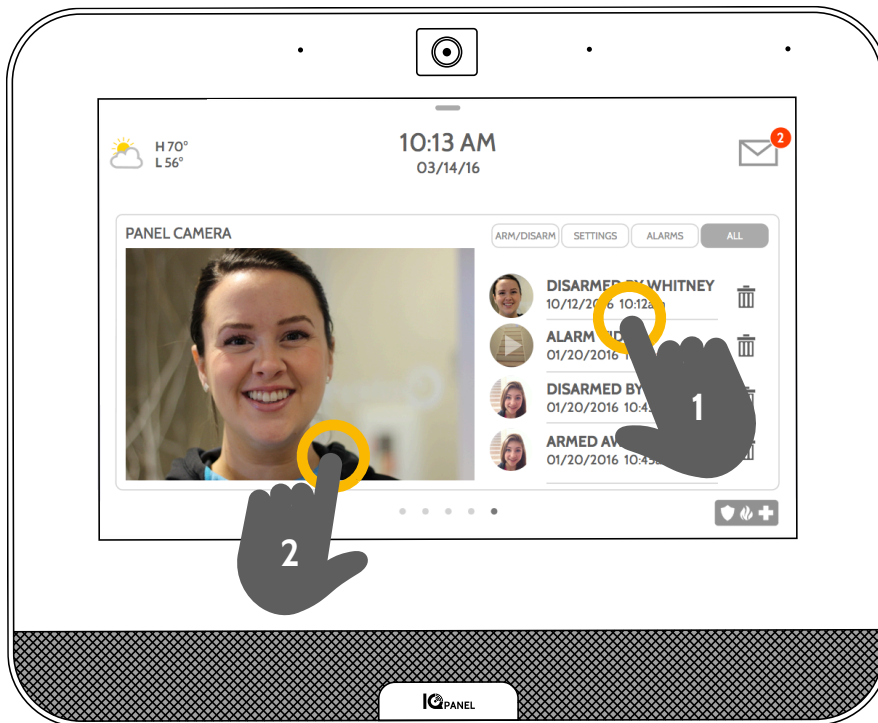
H 70°
L 56°

10:13 AM
03/14/16

2

PANEL CAMERA

ARM/DISARM SETTINGS ALARMS ALL

DISARMED BY WHITNEY
10/12/2016 10:12am

ALARM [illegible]
01/20/2016 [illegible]

DISARMED BY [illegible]
01/20/2016 10:4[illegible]

ARMED AW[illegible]
01/20/2016 10:4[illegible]

1

2

IQ PANEL